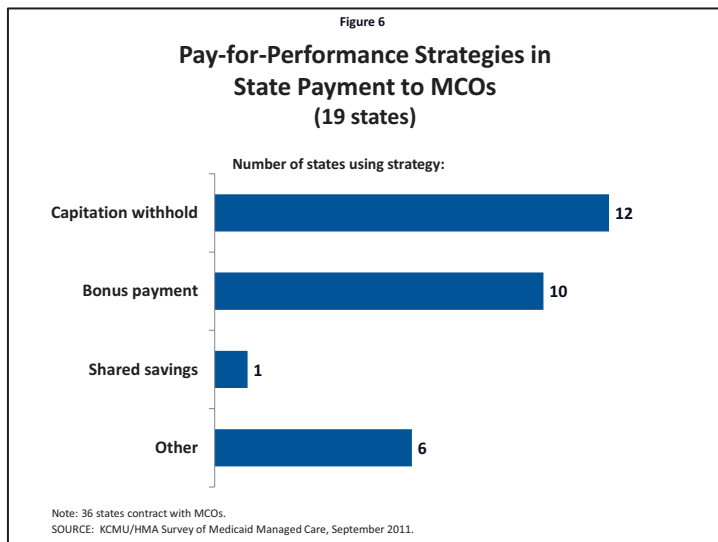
Figure 6

Pay-for-Performance Strategies in State Payment to MCOs
(19 states)

Number of states using strategy:

Capitation withhold 12

Bonus payment 10

Shared savings 1

Other 6

Note: 36 states contract with MCOs.
SOURCE: KCMU/HMA Survey of Medicaid Managed Care, September 2011.